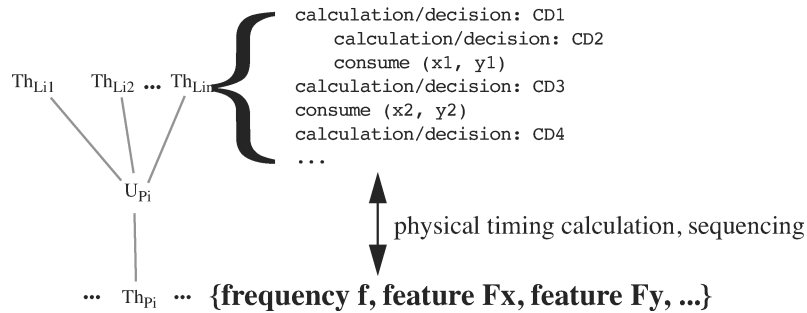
$Th_{Li1}$ $Th_{Li2}$ ... $Th_{Lin}$

calculation/decision: CD1
calculation/decision: CD2
consume (x1, y1)
calculation/decision: CD3
consume (x2, y2)
calculation/decision: CD4
...

$U_{Pi}$

physical timing calculation, sequencing

... $Th_{Pi}$ ... {frequency f, feature Fx, feature Fy, ...}